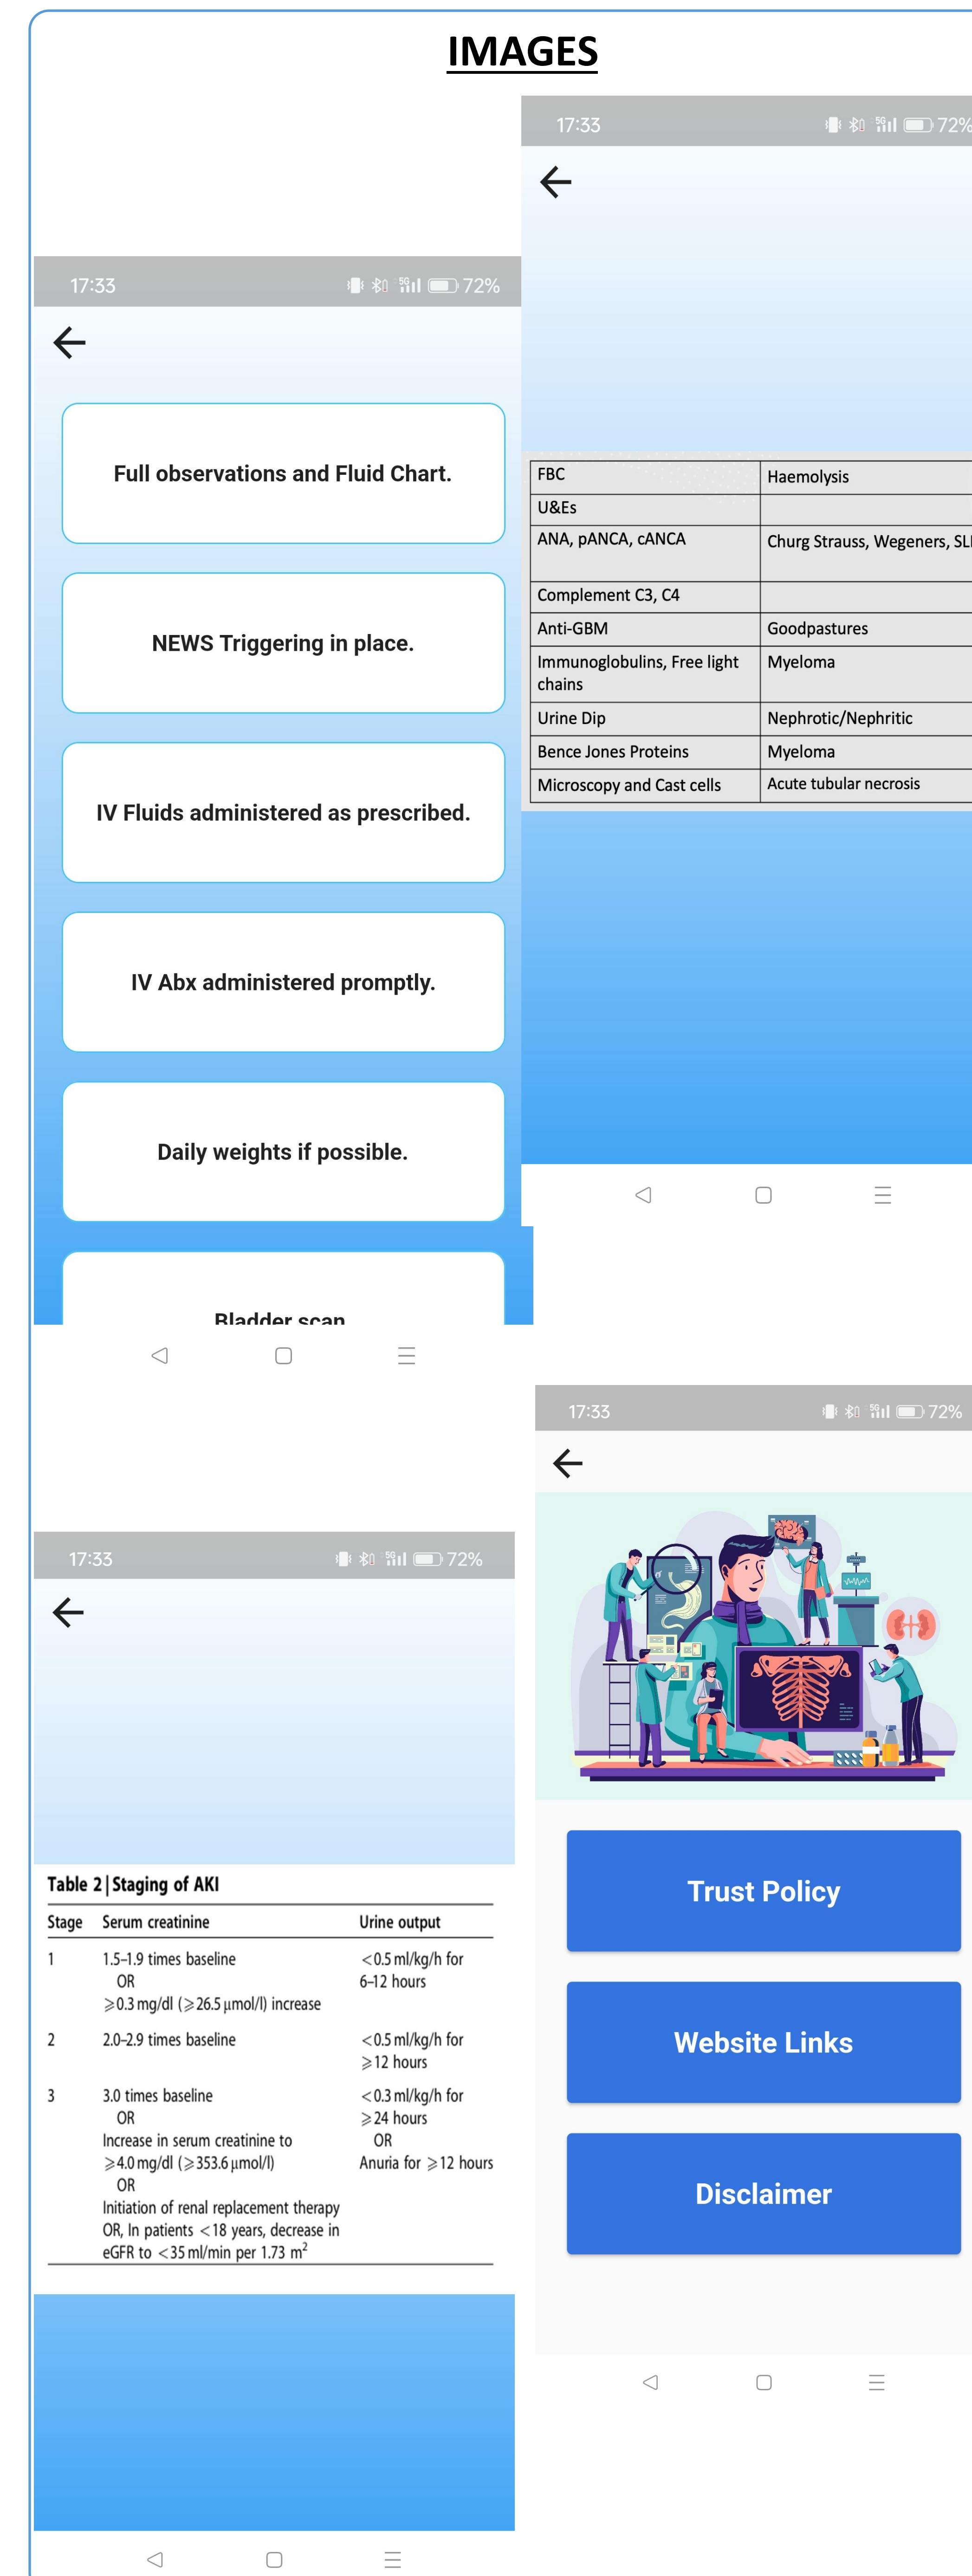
IMAGES

17:33 72%

Full observations and Fluid Chart.

NEWS Triggering in place.

IV Fluids administered as prescribed.

IV Abx administered promptly.

Daily weights if possible.

Bladder scan

17:33 72%

| FBC | Haemolysis |
|---|---|
| U&Es | |
| ANA, pANCA, cANCA | Churg Strauss, Wegeners, SL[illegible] |
| Complement C3, C4 | |
| Anti-GBM | Goodpastures |
| Immunoglobulins, Free light chains | Myeloma |
| Urine Dip | Nephrotic/Nephritic |
| Bence Jones Proteins | Myeloma |
| Microscopy and Cast cells | Acute tubular necrosis |

17:33 72%

Table 2 | Staging of AKI

| Stage | Serum creatinine | Urine output |
|---|---|---|
| 1 | 1.5–1.9 times baseline OR $\geqslant$0.3 mg/dl ($\geqslant$26.5 µmol/l) increase | <0.5 ml/kg/h for 6–12 hours |
| 2 | 2.0–2.9 times baseline | <0.5 ml/kg/h for $\geqslant$12 hours |
| 3 | 3.0 times baseline OR Increase in serum creatinine to $\geqslant$4.0 mg/dl ($\geqslant$353.6 µmol/l) OR Initiation of renal replacement therapy OR, In patients <18 years, decrease in eGFR to <35 ml/min per 1.73 m$^2$ | <0.3 ml/kg/h for $\geqslant$24 hours OR Anuria for $\geqslant$12 hours |

17:33 72%

Trust Policy

Website Links

Disclaimer